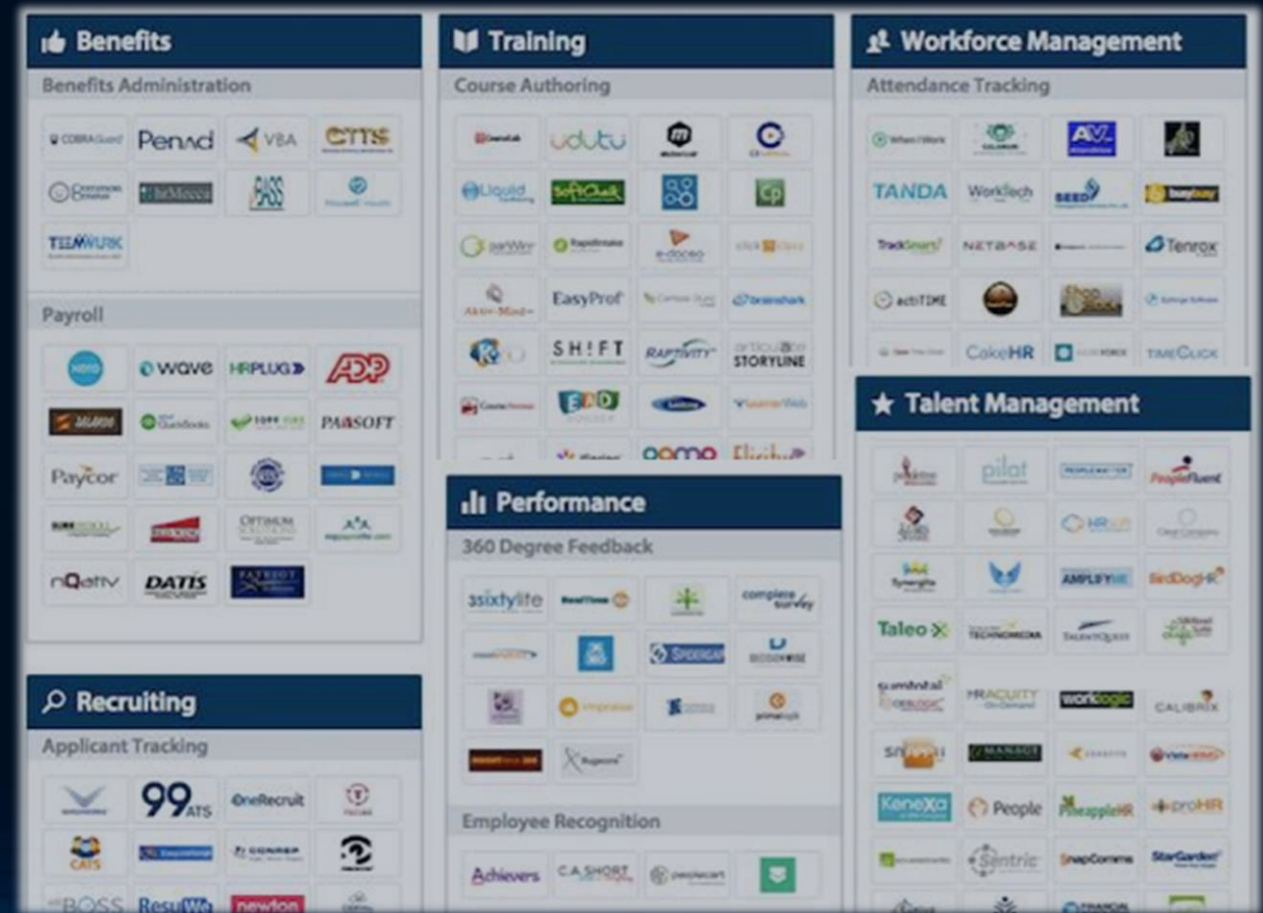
Benefits

Benefits Administration

COBRAGuard Penad VBA CTTS

BASS

TEAMWORK

Payroll

wave HRPLUG ADP

QuickBooks PAYSOFT

Paycor

OPTIMUM

nQativ DATIS PATRIOT

Recruiting

Applicant Tracking

99ATS OneRecruit

CATS

BOSS ResuWe newton

Training

Course Authoring

udutu

Liquid SoftChalk

Cp

EasyProf

brainshark

SHIFT RAPTIVITY articulate STORYLINE

Performance

360 Degree Feedback

3sixtylite complete survey

Employee Recognition

Achievers C.A.SHORT peoplecart

Workforce Management

Attendance Tracking

TANDA WorkTech SEED

TrackSmart NETBASE Tenrox

actiTIME

CakeHR TIMECLICK

Talent Management

pilat PeopleFluent

HR

AMPLIFYHR BirdDogHR

Taleo TECHNOMEDIA

sumtotal HRACUITY worklogic CALIBRIX

Kenexa People PineappleHR proHR

Sentric SnapComms StarGarden